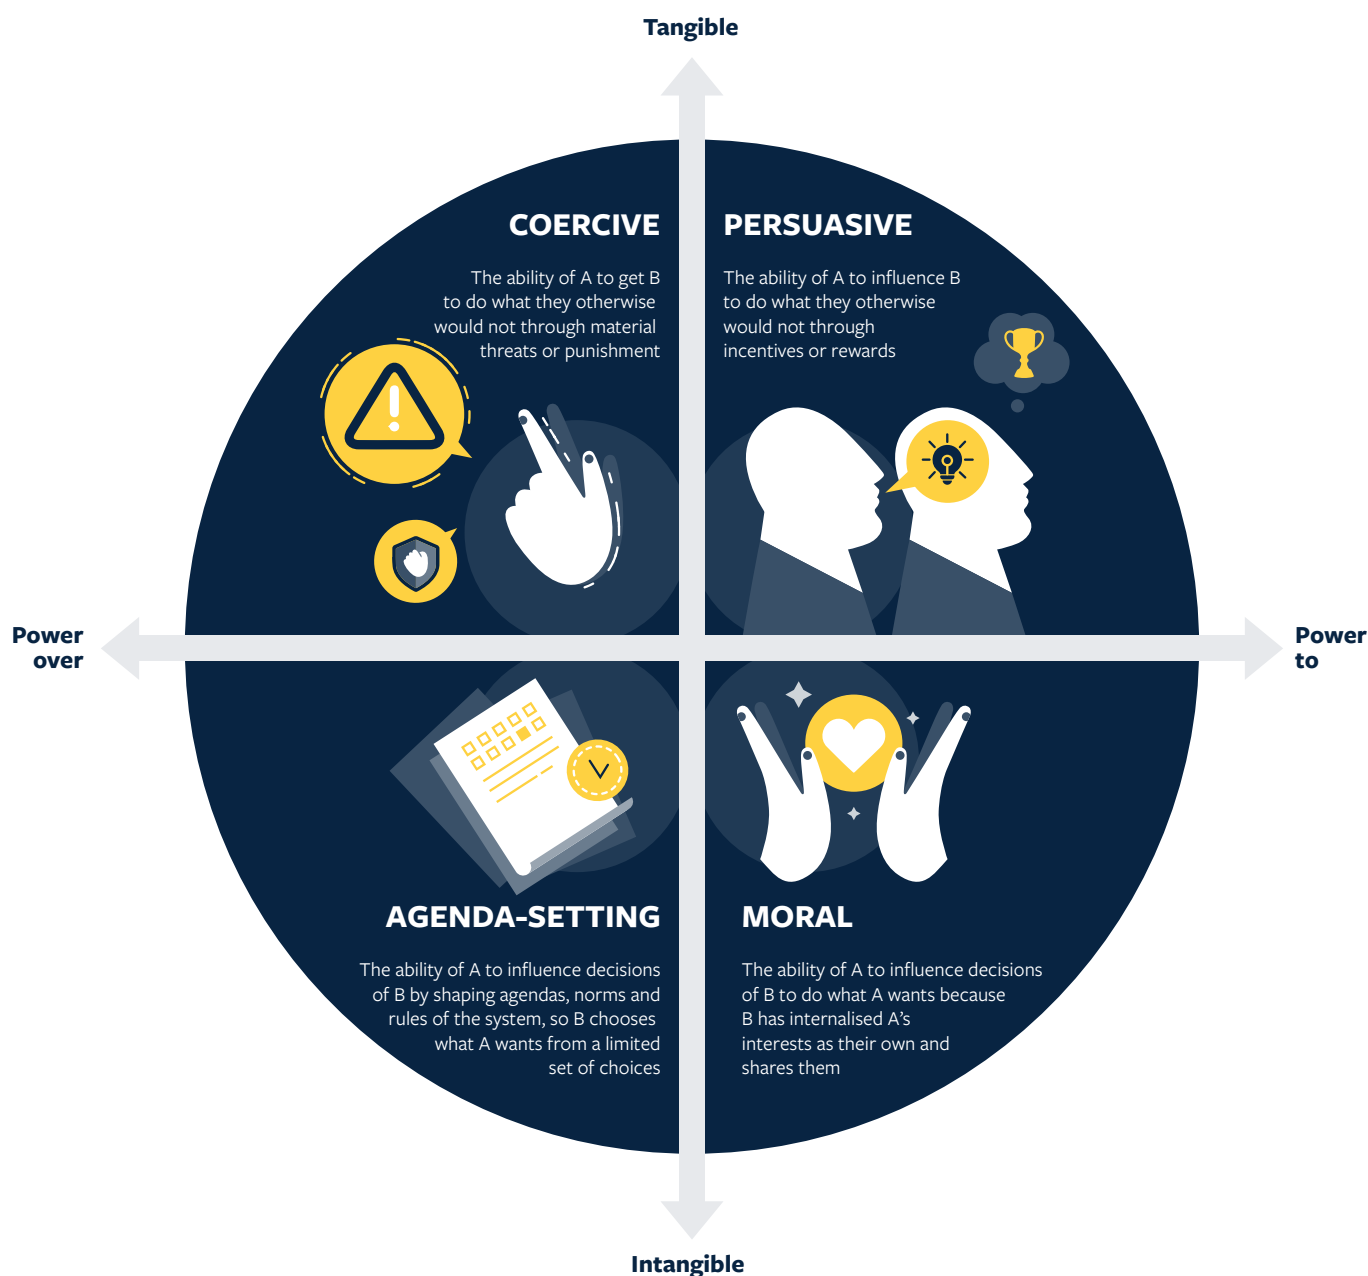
Tangible

COERCIVE

The ability of A to get B to do what they otherwise would not through material threats or punishment

PERSUASIVE

The ability of A to influence B to do what they otherwise would not through incentives or rewards

Power over

Power to

AGENDA-SETTING

The ability of A to influence decisions of B by shaping agendas, norms and rules of the system, so B chooses what A wants from a limited set of choices

MORAL

The ability of A to influence decisions of B to do what A wants because B has internalised A's interests as their own and shares them

Intangible